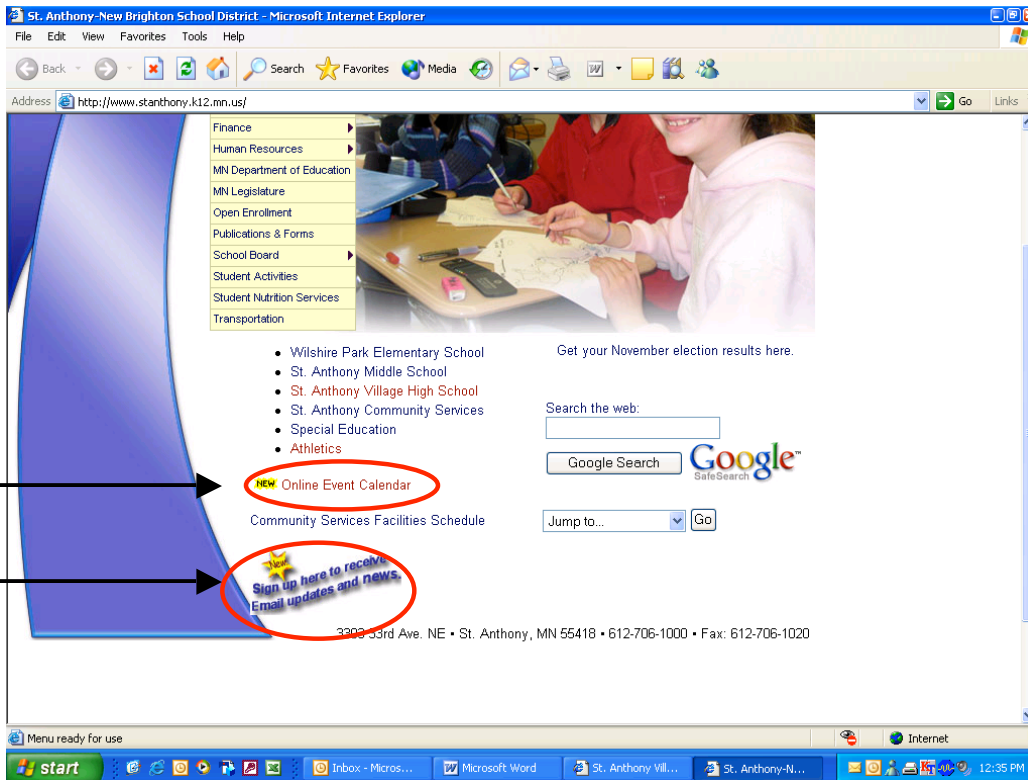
St. Anthony-New Brighton School District - Microsoft Internet Explorer

File Edit View Favorites Tools Help

Back Search Favorites Media

Address http://www.stanthony.k12.mn.us/ Go Links

Finance
Human Resources
MN Department of Education
MN Legislature
Open Enrollment
Publications & Forms
School Board
Student Activities
Student Nutrition Services
Transportation

- Wilshire Park Elementary School
- St. Anthony Middle School
- St. Anthony Village High School
- St. Anthony Community Services
- Special Education
- Athletics

NEW Online Event Calendar

Community Services Facilities Schedule

Get your November election results here.

Search the web:

Google Search

Google SafeSearch

Jump to... Go

New Sign up here to receive Email updates and news.

3303 33rd Ave. NE • St. Anthony, MN 55418 • 612-706-1000 • Fax: 612-706-1020

Menu ready for use

Internet

start

Inbox - Micros... Microsoft Word St. Anthony Vill... St. Anthony-N...

12:35 PM